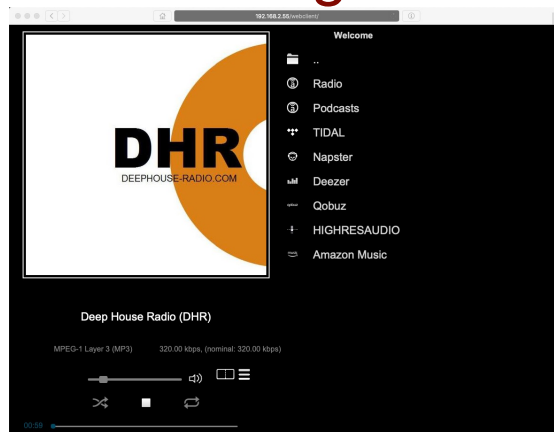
192.168.2.55/webclient/

DHR
DEEPHOUSE-RADIO.COM

Welcome

..

Radio

Podcasts

TIDAL

Napster

Deezer

Qobuz

HIGHRESAUDIO

Amazon Music

Deep House Radio (DHR)

MPEG-1 Layer 3 (MP3) 320.00 kbps, (nominal: 320.00 kbps)

00:59